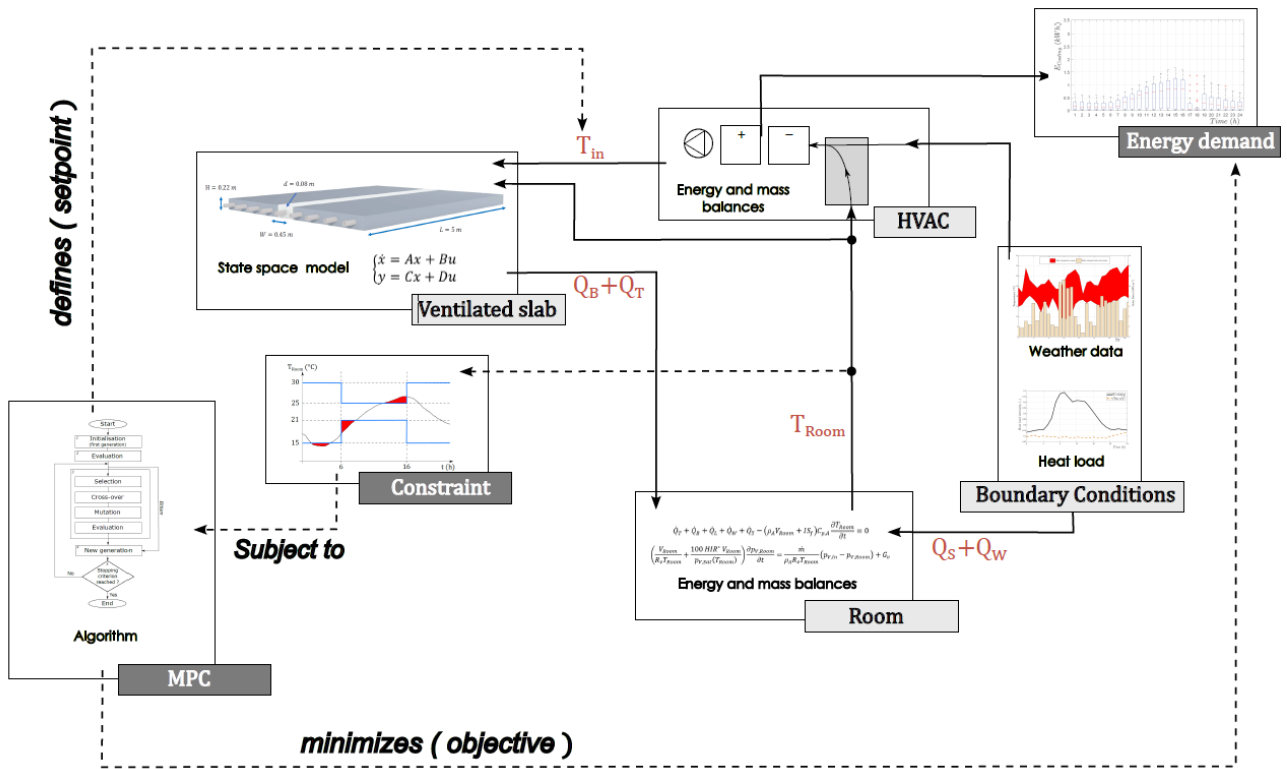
defines ( setpoint )

$T_{in}$

Energy and mass balances

HVAC

Energy demand

Time (h)

H = 0.22 m

d = 0.08 m

W = 0.45 m

L = 5 m

State space model $\begin{cases}\dot{x} = Ax + Bu \\ y = Cx + Du\end{cases}$

Ventilated slab

$Q_B+Q_T$

Weather data

Heat load

Boundary Conditions

$T_{Room}$ (°C)

30

25

21

15

6

16

t (h)

Constraint

$T_{Room}$

Start

Initialisation (first generation)

Evaluation

Selection

Cross-over

Mutation

Evaluation

New generation

Stopping criterion reached ?

No

Yes

End

Algorithm

MPC

Subject to

$\dot{Q}_T + \dot{Q}_B + \dot{Q}_L + \dot{Q}_W + \dot{Q}_S - (\rho_A V_{Room} + 15_f) C_{P,A} \frac{\partial T_{Room}}{\partial t} = 0$

$\left(\frac{V_{Room}}{R_v T_{Room}} + \frac{100\, HIR^* V_{Room}}{p_{V,Sat}(T_{Room})}\right) \frac{\partial p_{V,Room}}{\partial t} = \frac{\dot{m}}{\rho_A R_v T_{Room}} (p_{V,in} - p_{V,Room}) + G_v$

Energy and mass balances

Room

$Q_S+Q_W$

minimizes ( objective )